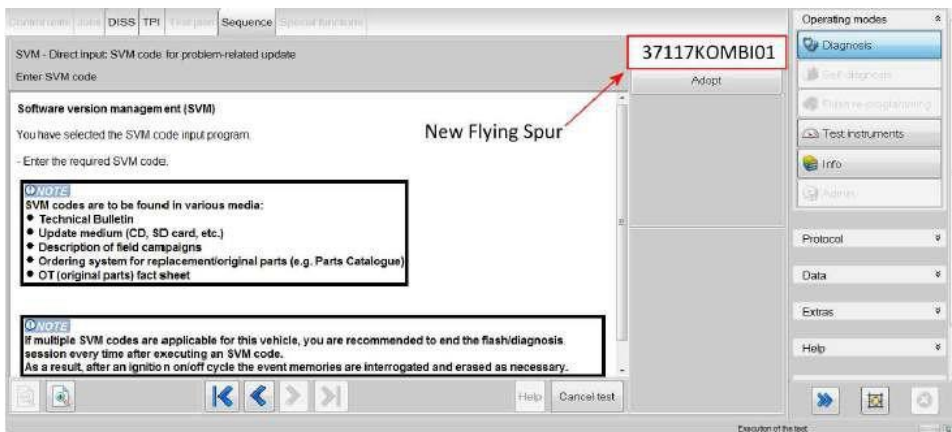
Control units | Jobs | DISS | TPI | Test plans | Sequence | Special functions

SVM - Direct input: SVM code for problem-related update

Enter SVM code

37117KOMBI01

Adopt

Software version management (SVM)

You have selected the SVM code input program.

- Enter the required SVM code.

New Flying Spur

NOTE
SVM codes are to be found in various media:
• Technical Bulletin
• Update medium (CD, SD card, etc.)
• Description of field campaigns
• Ordering system for replacement/original parts (e.g. Parts Catalogue)
• OT (original parts) fact sheet

NOTE
If multiple SVM codes are applicable for this vehicle, you are recommended to end the flash/diagnosis session every time after executing an SVM code.
As a result, after an ignition on/off cycle the event memories are interrogated and erased as necessary.

Help | Cancel test

Operating modes

Diagnosis

Self diagnosis

Flash re-programming

Test instruments

Info

Admin

Protocol

Data

Extras

Help

Execution of the test